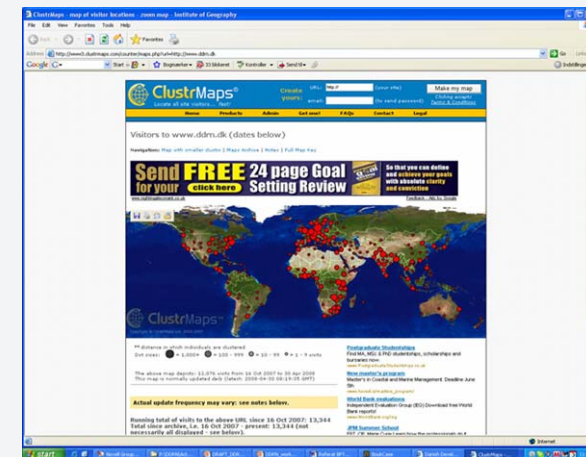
ClustrMaps - map of visitor locations - zoom map - Institute of Geography

File Edit View Favorites Tools Help

Favorites

Address http://www3.clustrmaps.com/counter/maps.php?url=http://www.ddrn.dk

Go

Google

ClustrMaps®
Locate all site visitors... free!

Create yours:
URL:
email:

Make my map

Home Products Admin Get one! FAQs Contact Legal

Visitors to www.ddrn.dk (dates below)

Navigation: Map with smaller clusters | Maps Archive | Notes | Full Map Key

Send FREE for your click here 24 page Goal Setting Review
So that you can define and achieve your goals with absolute clarity and conviction

Feedback - Ads by Google

ClustrMaps

Dot sizes: = 1,000+ = 100 - 999 = 10 - 99 = 1 - 9 visits

The above map depicts: 13,076 visits from 16 Oct 2007 to 30 Apr 2008
This map is normally updated daily (latest: 2008-04-30 08:19:05 GMT)

Actual update frequency may vary: see notes below.

Running total of visits to the above URL since 16 Oct 2007: 13,344
Total since archive, i.e. 16 Oct 2007 - present: 13,344 (not necessarily all displayed - see below).

Postgraduate Studentships
Find MA, MSc & PhD studentships, scholarships and bursaries now

New master's program
Master's in Coastal and Marine Management. Deadline June 5th

World Bank evaluations
Independent Evaluation Group (IEG) Download free World Bank reports!

JPM Summer School

Internet

start